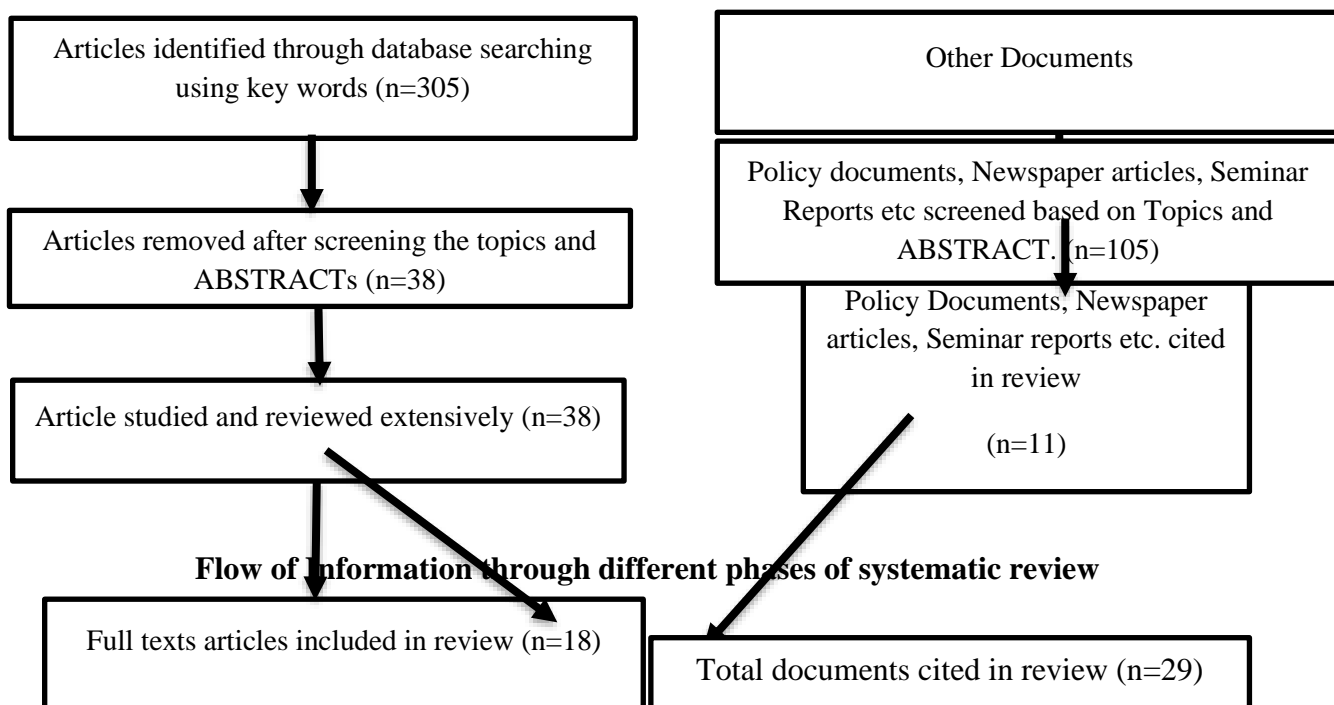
Articles identified through database searching using key words (n=305)

Other Documents

Policy documents, Newspaper articles, Seminar Reports etc screened based on Topics and ABSTRACT. (n=105)

Articles removed after screening the topics and ABSTRACTs (n=38)

Policy Documents, Newspaper articles, Seminar reports etc. cited in review

(n=11)

Article studied and reviewed extensively (n=38)

Flow of Information through different phases of systematic review

Full texts articles included in review (n=18)

Total documents cited in review (n=29)